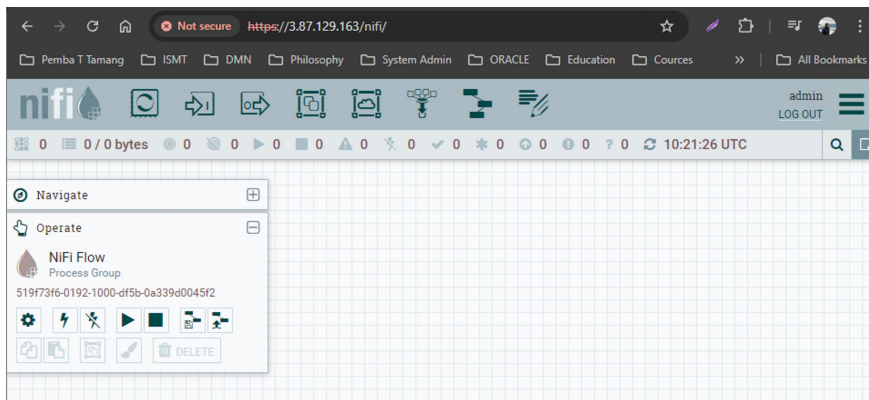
Not secure https://3.87.129.163/nifi/

Pemba T Tamang ISMT DMN Philosophy System Admin ORACLE Education Cources » All Bookmarks

nifi

admin
LOG OUT

0 0 / 0 bytes 0 0 0 0 0 0 0 0 0 0 ? 0 10:21:26 UTC

Navigate

Operate

NiFi Flow
Process Group
519f73f6-0192-1000-df5b-0a339d0045f2

DELETE